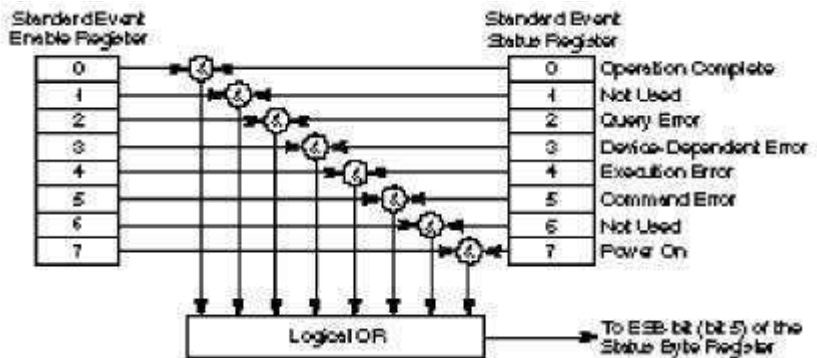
Standard Event Enable Register

Standard Event Status Register

0
1
2
3
4
5
6
7

&
&
&
&
&
&
&
&

0 Operation Complete
1 Not Used
2 Query Error
3 Device-Dependent Error
4 Execution Error
5 Command Error
6 Not Used
7 Power On

Logical OR

To ESB bit (bit 5) of the Status Byte Register